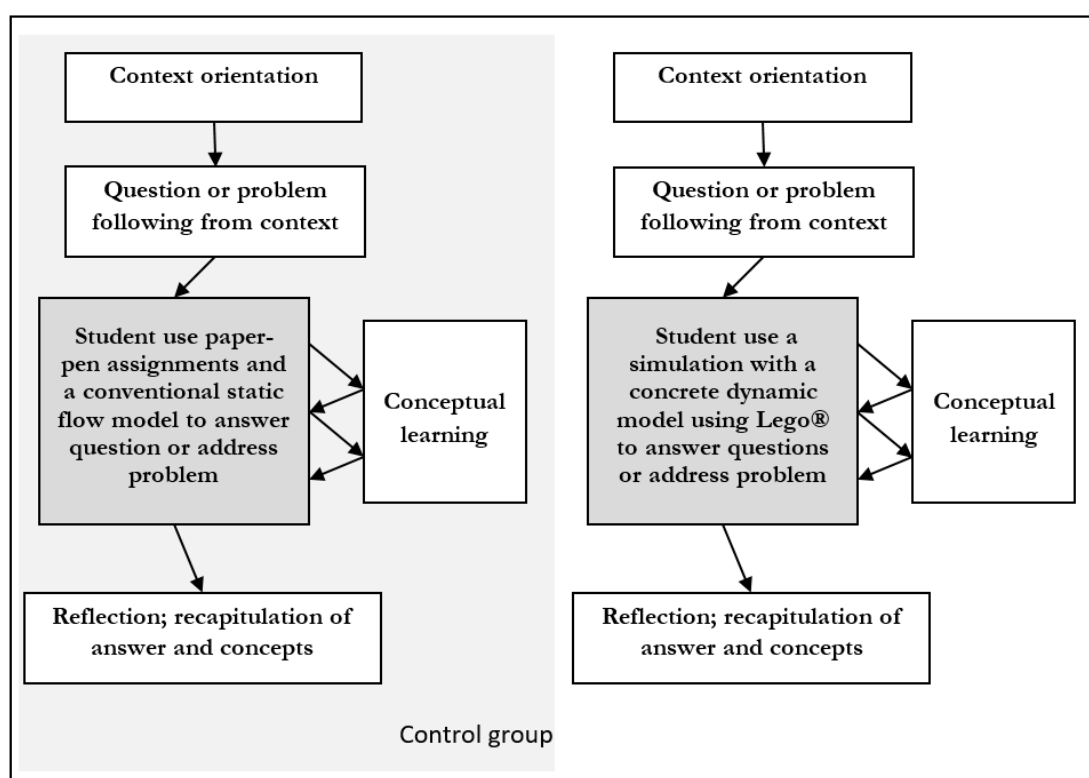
Context orientation

Question or problem following from context

Student use paper-pen assignments and a conventional static flow model to answer question or address problem

Conceptual learning

Reflection; recapitulation of answer and concepts

Control group

Context orientation

Question or problem following from context

Student use a simulation with a concrete dynamic model using Lego® to answer questions or address problem

Conceptual learning

Reflection; recapitulation of answer and concepts